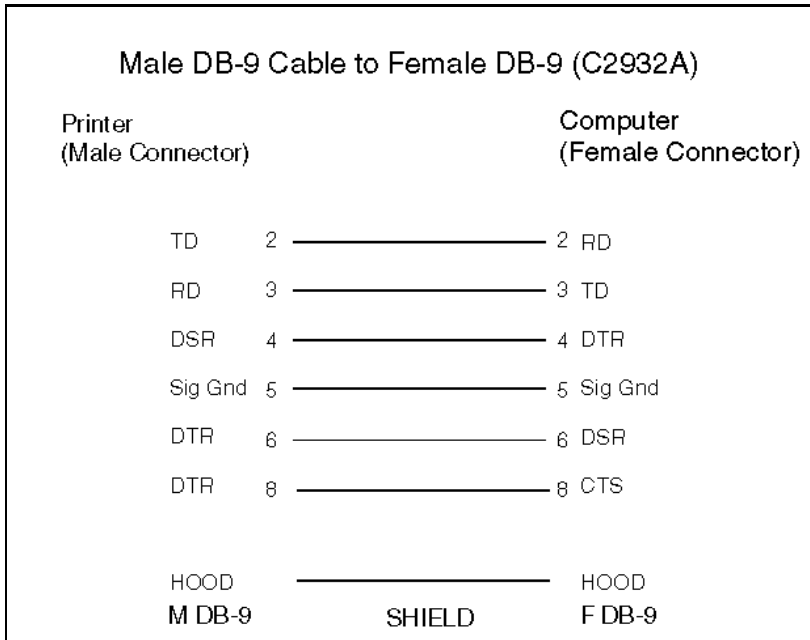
Male DB-9 Cable to Female DB-9 (C2932A)

Printer
(Male Connector)

Computer
(Female Connector)

TD 2 2 RD
RD 3 3 TD
DSR 4 4 DTR
Sig Gnd 5 5 Sig Gnd
DTR 6 6 DSR
DTR 8 8 CTS

HOOD HOOD
M DB-9 SHIELD F DB-9